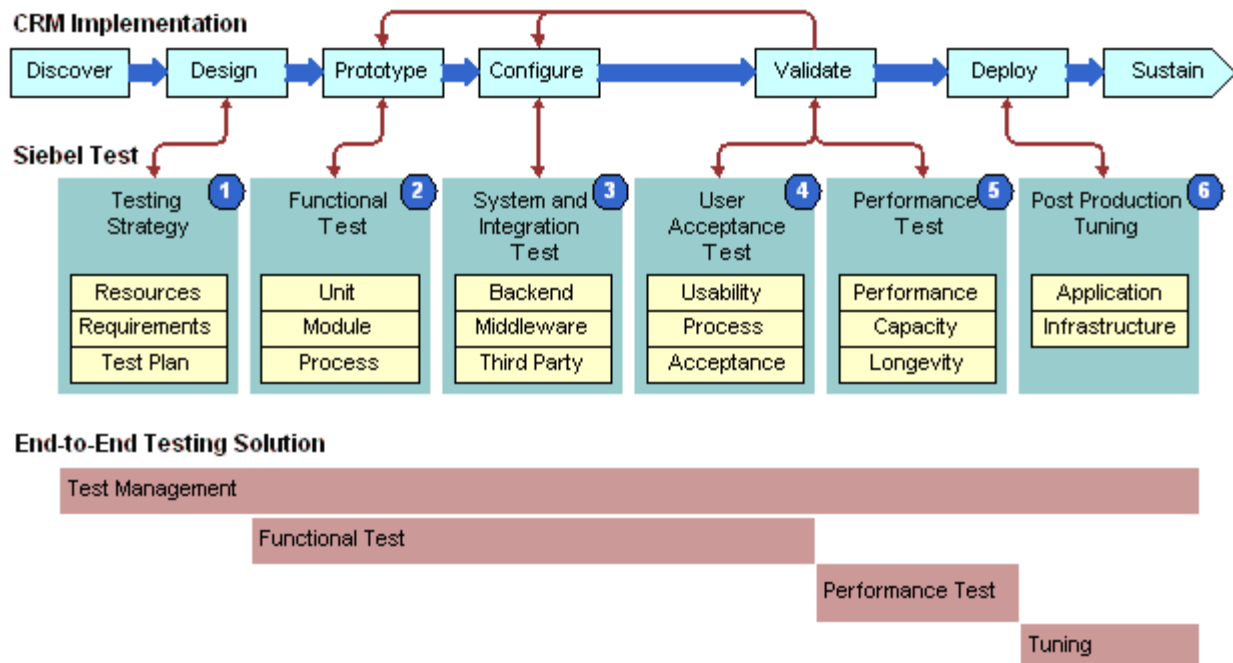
CRM Implementation

Discover
Design
Prototype
Configure
Validate
Deploy
Sustain

Siebel Test

1 Testing Strategy
Resources
Requirements
Test Plan

2 Functional Test
Unit
Module
Process

3 System and Integration Test
Backend
Middleware
Third Party

4 User Acceptance Test
Usability
Process
Acceptance

5 Performance Test
Performance
Capacity
Longevity

6 Post Production Tuning
Application
Infrastructure

End-to-End Testing Solution

Test Management
Functional Test
Performance Test
Tuning